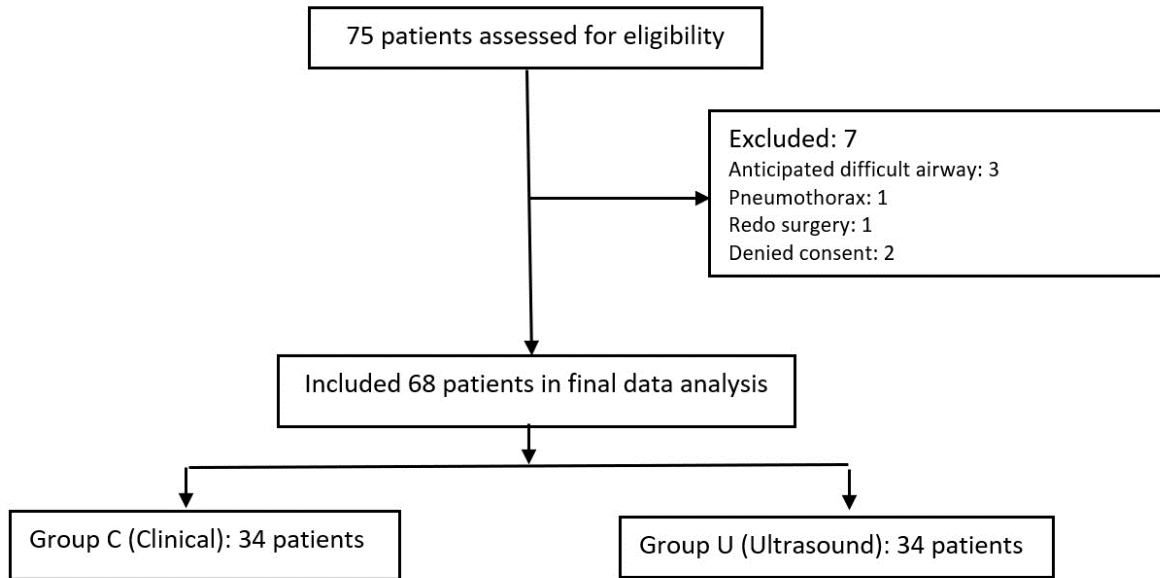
75 patients assessed for eligibility

Excluded: 7
Anticipated difficult airway: 3
Pneumothorax: 1
Redo surgery: 1
Denied consent: 2

Included 68 patients in final data analysis

Group C (Clinical): 34 patients

Group U (Ultrasound): 34 patients